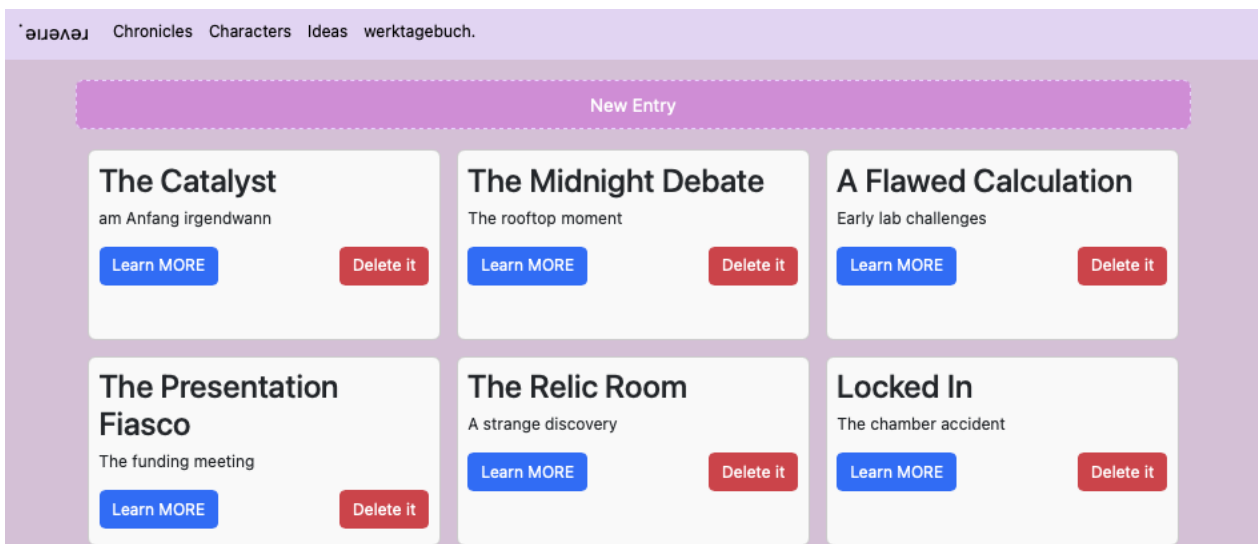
reverie.

Chronicles Characters Ideas werktagebuch.

New Entry

The Catalyst

am Anfang irgendwann

Learn MORE

Delete it

The Midnight Debate

The rooftop moment

Learn MORE

Delete it

A Flawed Calculation

Early lab challenges

Learn MORE

Delete it

The Presentation Fiasco

The funding meeting

Learn MORE

Delete it

The Relic Room

A strange discovery

Learn MORE

Delete it

Locked In

The chamber accident

Learn MORE

Delete it